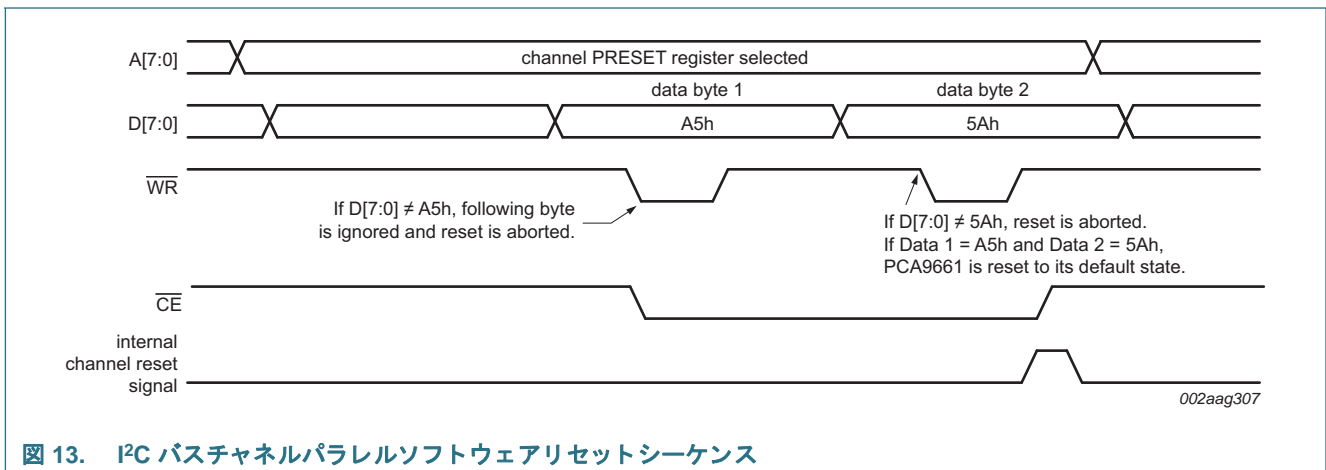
A[7:0]
channel PRESET register selected

data byte 1
data byte 2

D[7:0]
A5h
5Ah

$\overline{WR}$

If D[7:0] ≠ A5h, following byte is ignored and reset is aborted.

If D[7:0] ≠ 5Ah, reset is aborted.
If Data 1 = A5h and Data 2 = 5Ah, PCA9661 is reset to its default state.

$\overline{CE}$

internal channel reset signal

002aag307

図 13. I²C バスチャネルパラレルソフトウェアリセットシーケンス